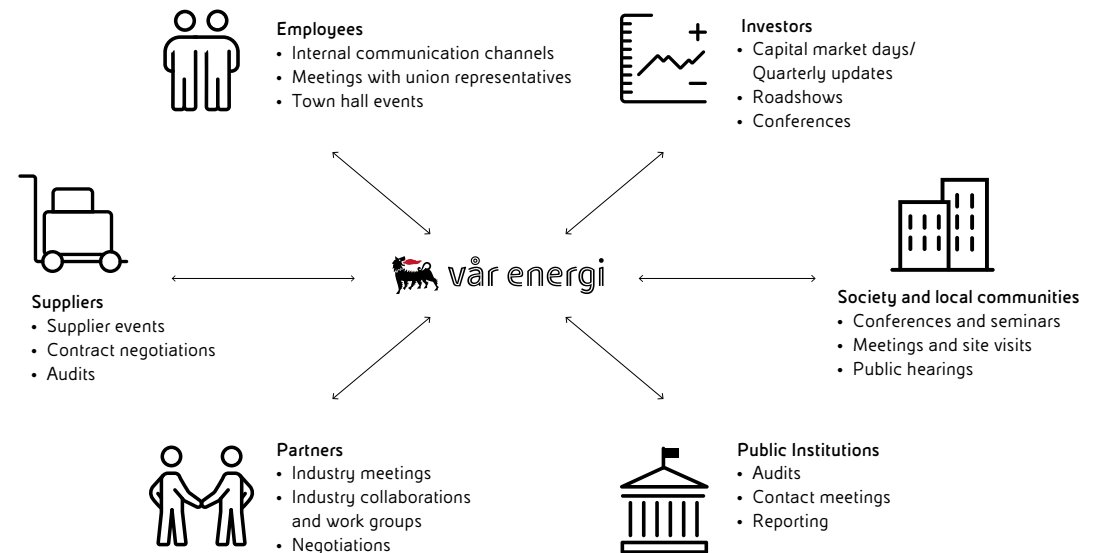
Employees
• Internal communication channels
• Meetings with union representatives
• Town hall events

Investors
• Capital market days/ Quarterly updates
• Roadshows
• Conferences

vår energi

Suppliers
• Supplier events
• Contract negotiations
• Audits

Society and local communities
• Conferences and seminars
• Meetings and site visits
• Public hearings

Partners
• Industry meetings
• Industry collaborations and work groups
• Negotiations

Public Institutions
• Audits
• Contact meetings
• Reporting